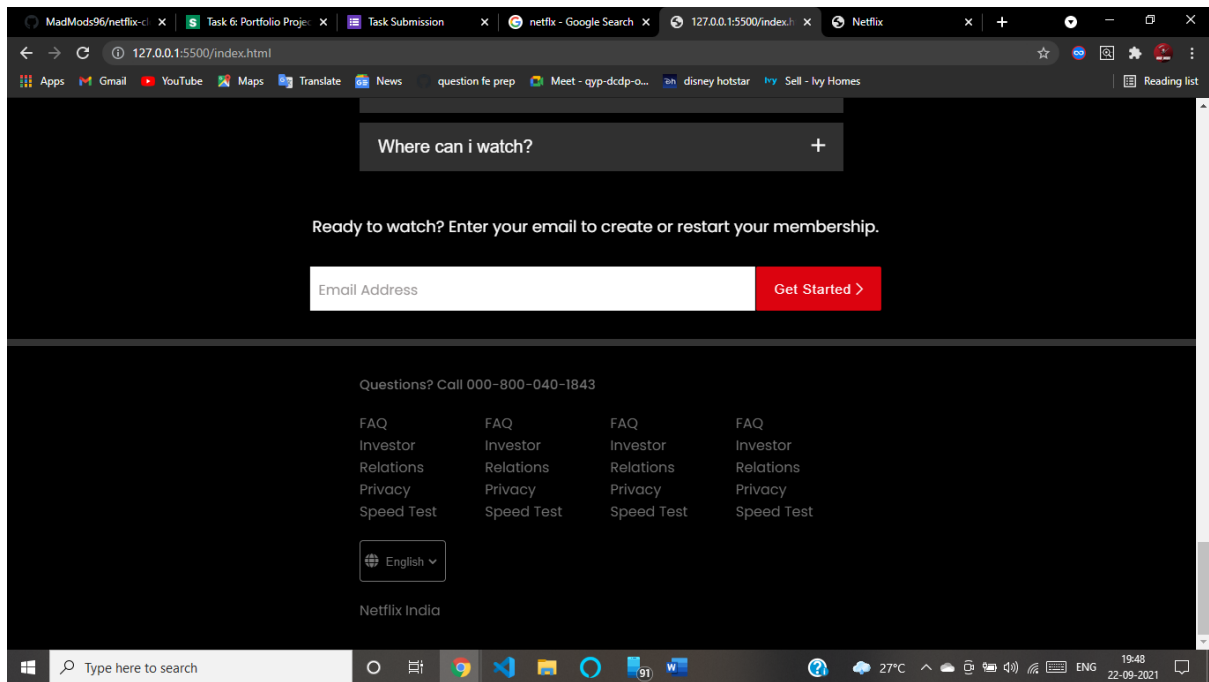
MadMods96/netflix-cl ×
Task 6: Portfolio Projec ×
Task Submission ×
netflx - Google Search ×
127.0.0.1:5500/index.h ×
Netflix ×
+

127.0.0.1:5500/index.html

Apps Gmail YouTube Maps Translate News question fe prep Meet - qyp-dcdp-o... disney hotstar Sell - Ivy Homes Reading list

Where can i watch? +

Ready to watch? Enter your email to create or restart your membership.

Email Address Get Started >

Questions? Call 000-800-040-1843

| FAQ | FAQ | FAQ | FAQ |
|---|---|---|---|
| Investor Relations | Investor Relations | Investor Relations | Investor Relations |
| Privacy | Privacy | Privacy | Privacy |
| Speed Test | Speed Test | Speed Test | Speed Test |

English

Netflix India

Type here to search
91
27°C ENG 19:48 22-09-2021